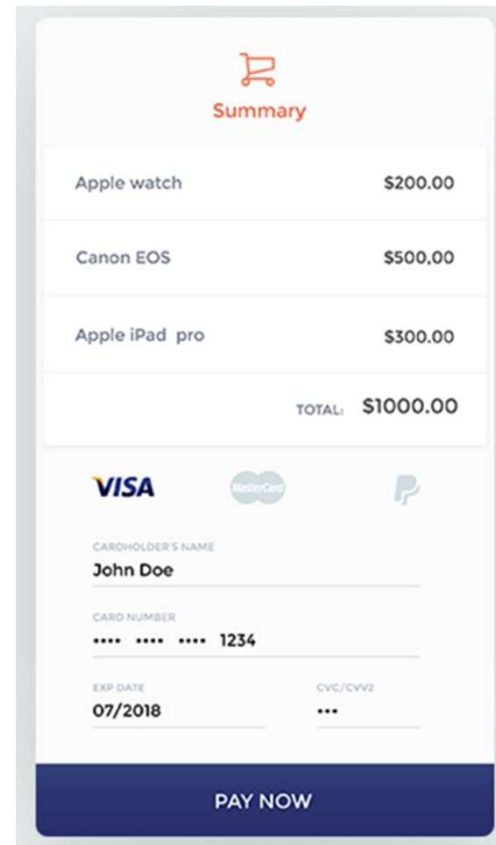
Summary

| | |
|---|---|
| Apple watch | \$200.00 |
| Canon EOS | \$500,00 |
| Apple iPad pro | \$300.00 |
| TOTAL: | \$1000.00 |

VISA MasterCard P

CARDHOLDER'S NAME
John Doe

CARD NUMBER
•••• •••• •••• 1234

EXP DATE
07/2018

CVC/CVV2
•••

PAY NOW